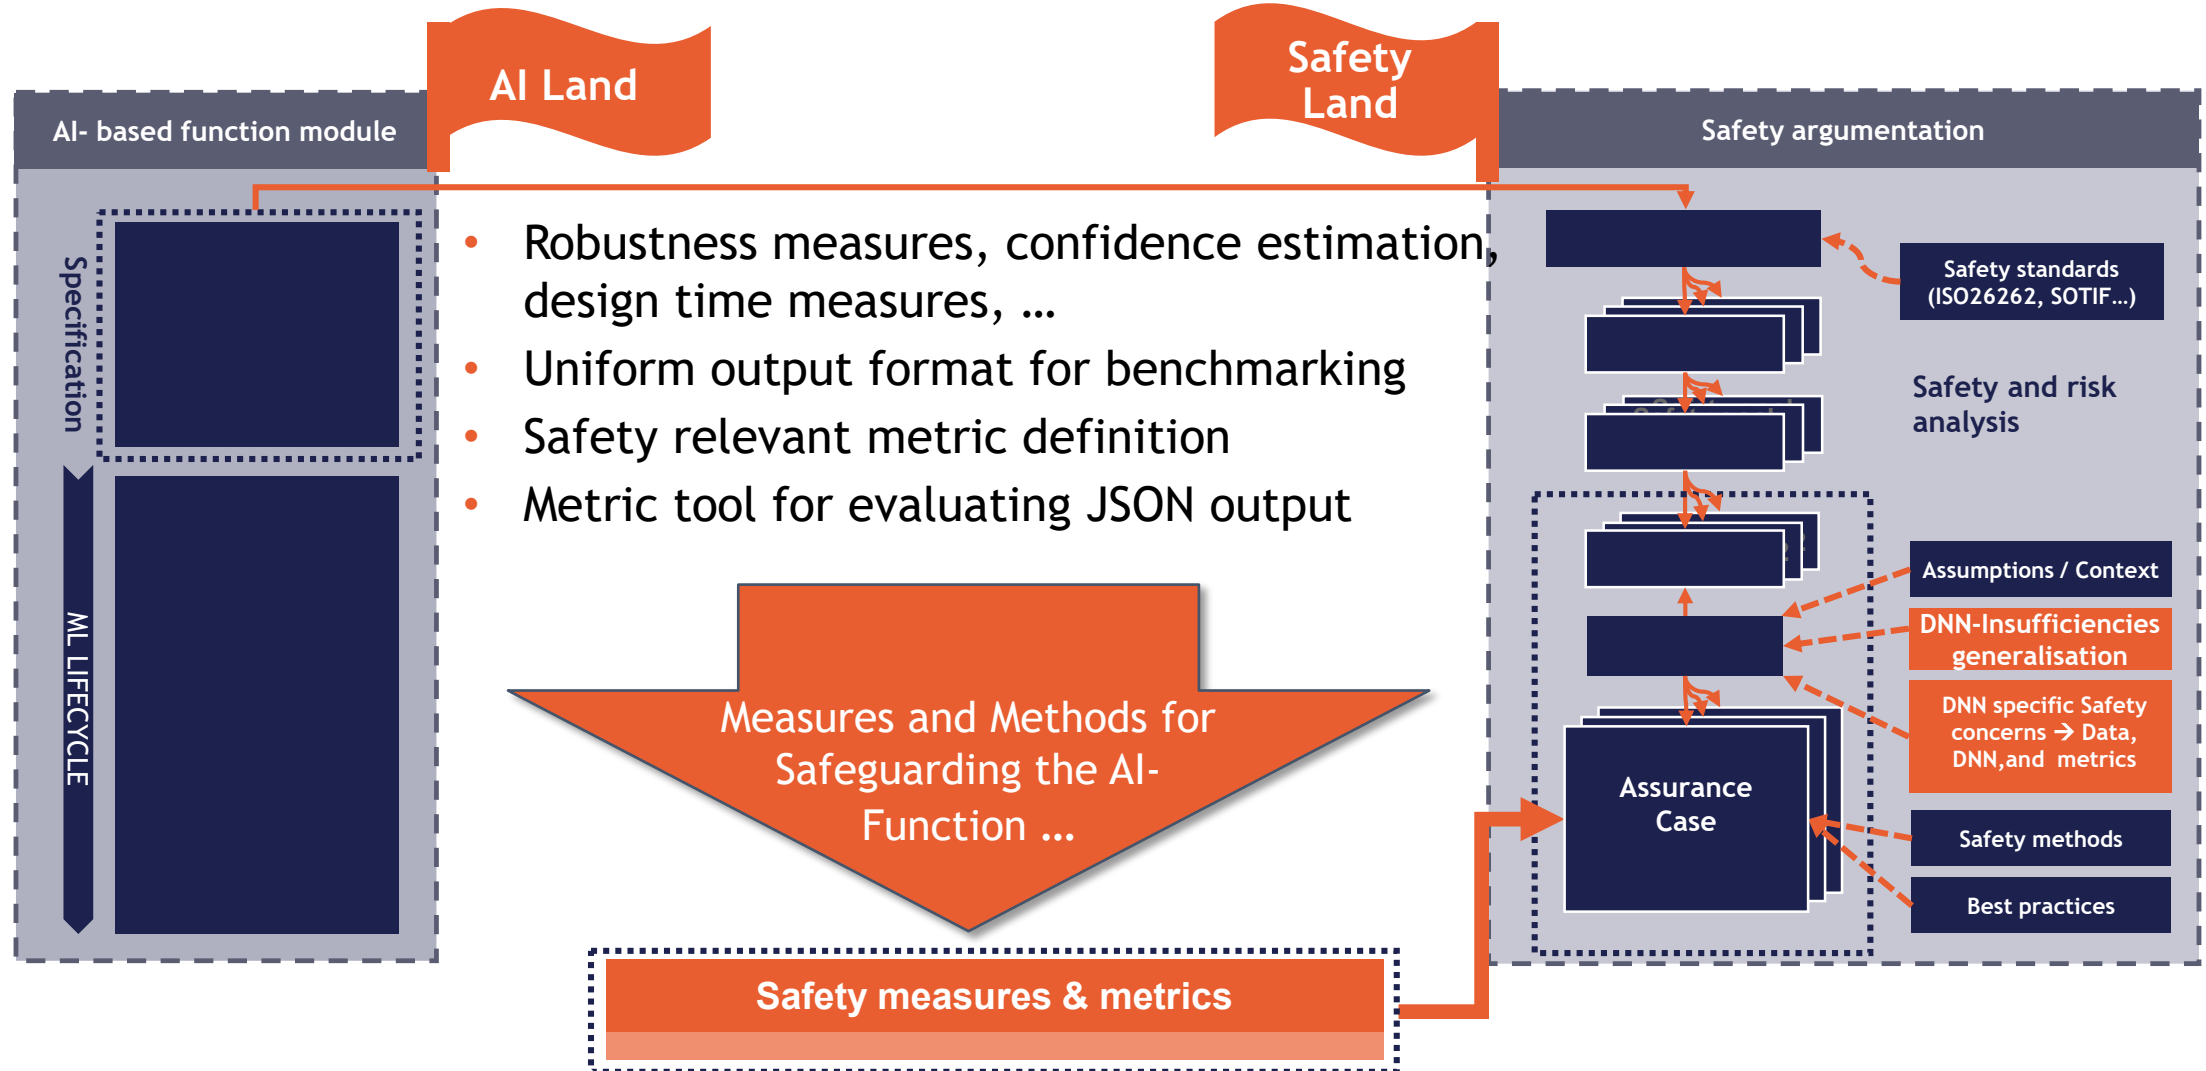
AI Land

Safety Land

AI- based function module

Safety argumentation

Specification

ML LIFECYCLE

• Robustness measures, confidence estimation, design time measures, …
• Uniform output format for benchmarking
• Safety relevant metric definition
• Metric tool for evaluating JSON output

Measures and Methods for Safeguarding the AI-Function …

Safety measures & metrics

Safety standards (ISO26262, SOTIF…)

Safety and risk analysis

Assumptions / Context

DNN-Insufficiencies generalisation

DNN specific Safety concerns → Data, DNN,and metrics

Assurance Case

Safety methods

Best practices